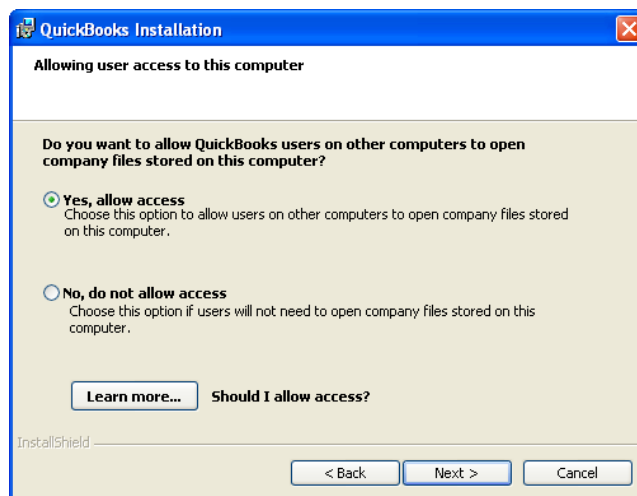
QuickBooks Installation

Allowing user access to this computer

Do you want to allow QuickBooks users on other computers to open company files stored on this computer?

Yes, allow access
Choose this option to allow users on other computers to open company files stored on this computer.

No, do not allow access
Choose this option if users will not need to open company files stored on this computer.

Learn more...

Should I allow access?

InstallShield

< Back

Next >

Cancel